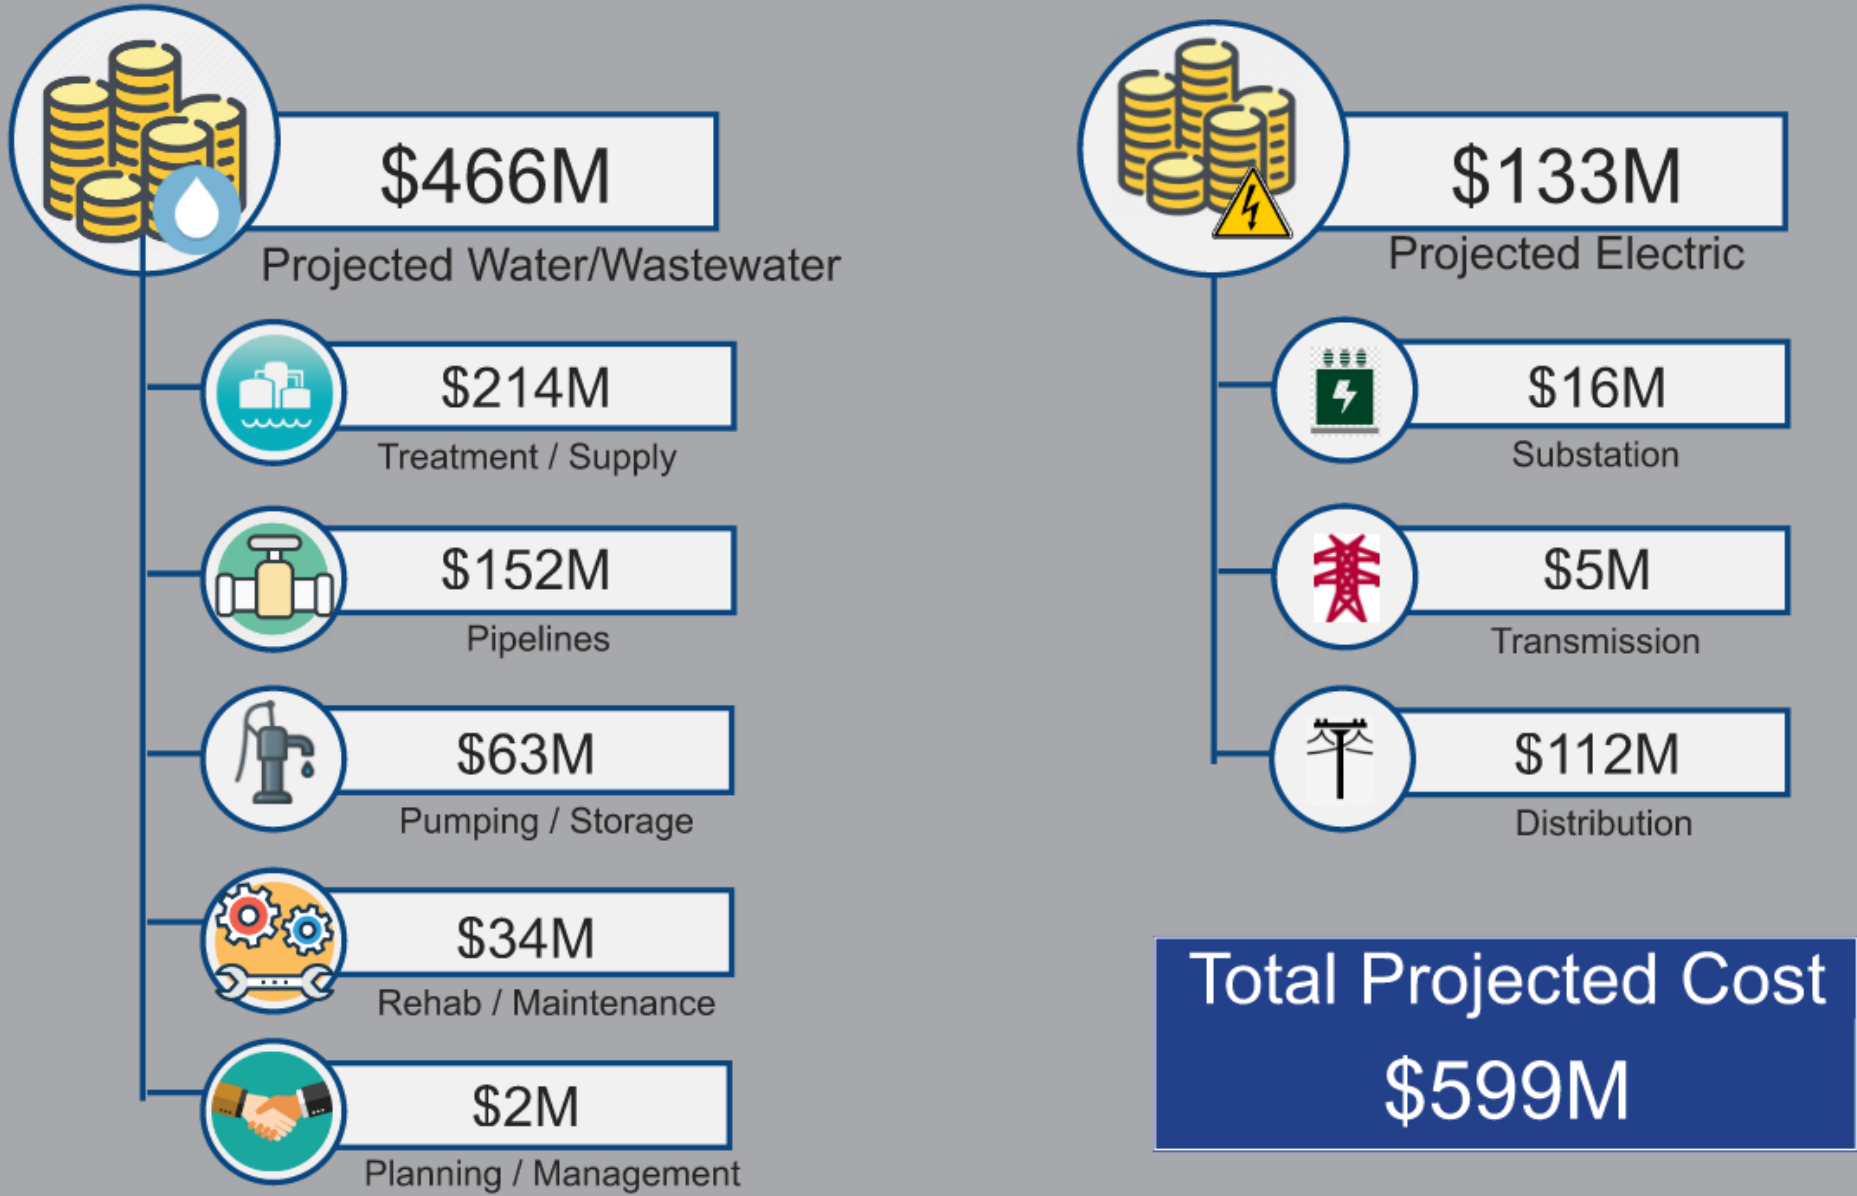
$466M
Projected Water/Wastewater

$214M
Treatment / Supply

$152M
Pipelines

$63M
Pumping / Storage

$34M
Rehab / Maintenance

$2M
Planning / Management

$133M
Projected Electric

$16M
Substation

$5M
Transmission

$112M
Distribution

Total Projected Cost
$599M